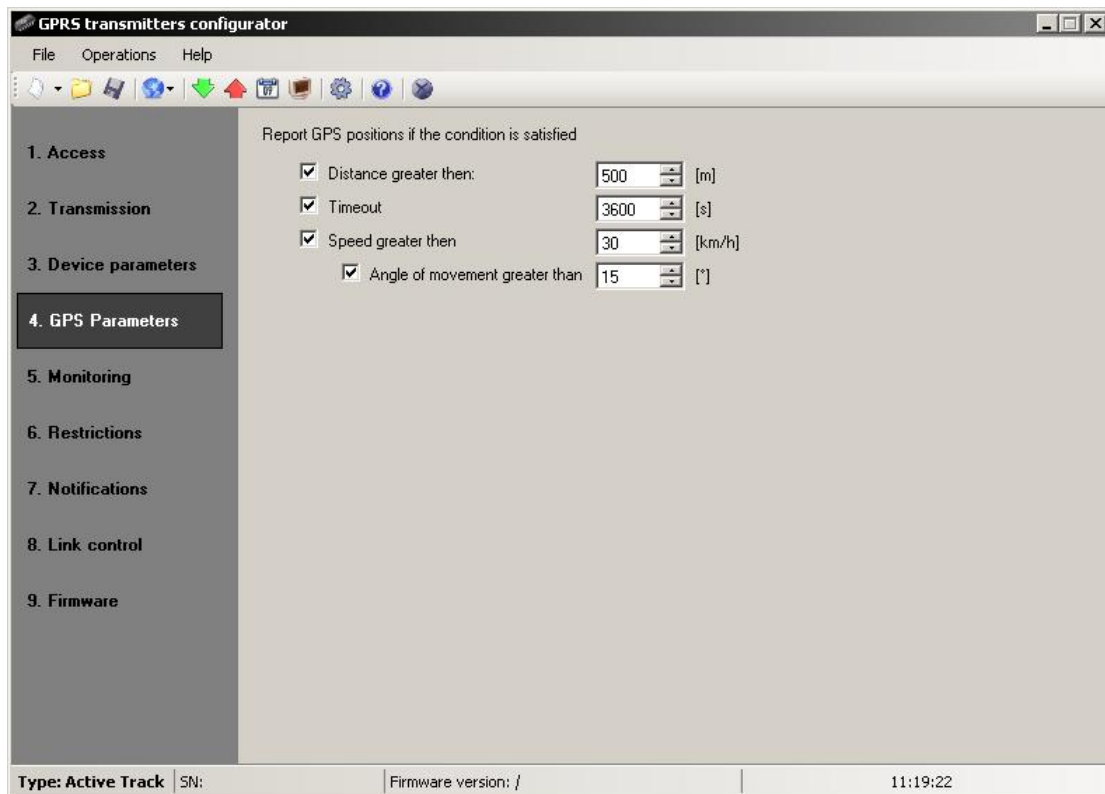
GPRS transmitters configurator

File Operations Help

1. Access

2. Transmission

3. Device parameters

4. GPS Parameters

5. Monitoring

6. Restrictions

7. Notifications

8. Link control

9. Firmware

Report GPS positions if the condition is satisfied

☑ Distance greater then: 500 [m]

☑ Timeout 3600 [s]

☑ Speed greater then 30 [km/h]

☑ Angle of movement greater than 15 [°]

Type: Active Track | SN: | Firmware version: / | 11:19:22